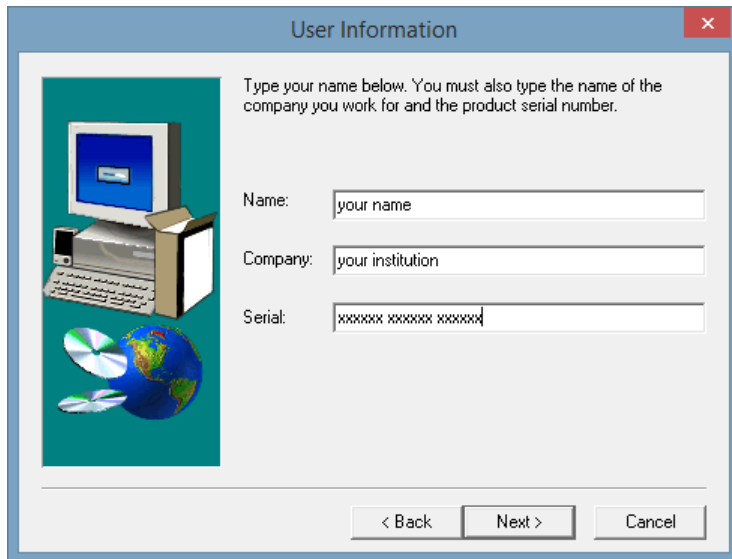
User Information

Type your name below. You must also type the name of the company you work for and the product serial number.

Name: your name

Company: your institution

Serial: xxxxxx xxxxxx xxxxxx

< Back Next > Cancel